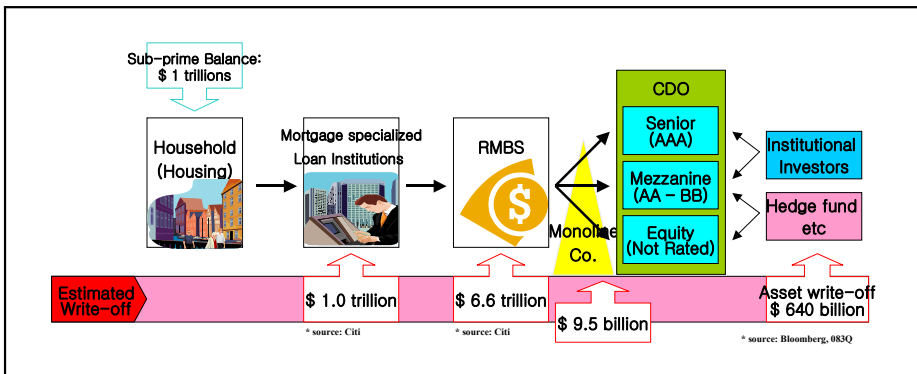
Sub-prime Balance:
$ 1 trillions

Household
(Housing)

Mortgage specialized
Loan Institutions

RMBS

Monoline
Co.

CDO

Senior
(AAA)

Mezzanine
(AA – BB)

Equity
(Not Rated)

Institutional
Investors

Hedge fund
etc

Estimated
Write-off

$ 1.0 trillion

* source: Citi

$ 6.6 trillion

* source: Citi

$ 9.5 billion

Asset write-off
$ 640 billion

* source: Bloomberg, 083Q